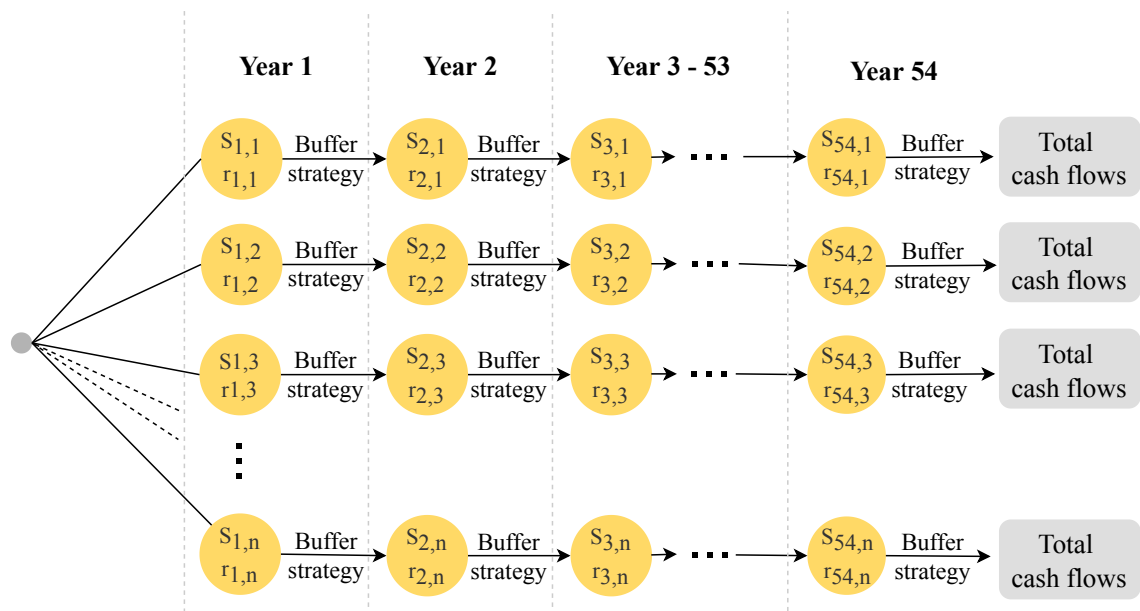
Year 1
Year 2
Year 3 - 53
Year 54

$S_{1,1}$ $r_{1,1}$ Buffer strategy $S_{2,1}$ $r_{2,1}$ Buffer strategy $S_{3,1}$ $r_{3,1}$ ... $S_{54,1}$ $r_{54,1}$ Buffer strategy Total cash flows

$S_{1,2}$ $r_{1,2}$ Buffer strategy $S_{2,2}$ $r_{2,2}$ Buffer strategy $S_{3,2}$ $r_{3,2}$ ... $S_{54,2}$ $r_{54,2}$ Buffer strategy Total cash flows

$S1,3$ $r1,3$ Buffer strategy $S_{2,3}$ $r_{2,3}$ Buffer strategy $S_{3,3}$ $r_{3,3}$ ... $S_{54,3}$ $r_{54,3}$ Buffer strategy Total cash flows

⋮

$S_{1,n}$ $r_{1,n}$ Buffer strategy $S_{2,n}$ $r_{2,n}$ Buffer strategy $S_{3,n}$ $r_{3,n}$ ... $S_{54,n}$ $r_{54,n}$ Buffer strategy Total cash flows